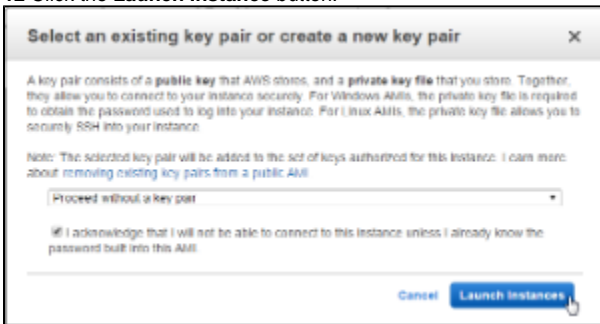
12 Click the **Launch Instance** button.

Select an existing key pair or create a new key pair

×

A key pair consists of a **public key** that AWS stores, and a **private key file** that you store. Together, they allow you to connect to your instance securely. For Windows AMIs, the private key file is required to obtain the password used to log into your instance. For Linux AMIs, the private key file allows you to securely SSH into your instance.

Note: The selected key pair will be added to the set of keys authorized for this instance. Learn more about removing existing key pairs from a public AMI.

Proceed without a key pair

I acknowledge that I will not be able to connect to this instance unless I already know the password built into this AMI.

Cancel

Launch Instances